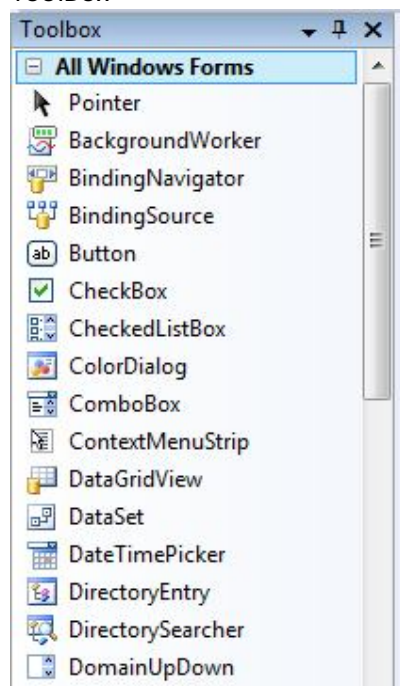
Toolbox

Toolbox

All Windows Forms

Pointer

BackgroundWorker

BindingNavigator

BindingSource

ab Button

CheckBox

CheckedListBox

ColorDialog

ComboBox

ContextMenuStrip

DataGridView

DataSet

DateTimePicker

DirectoryEntry

DirectorySearcher

DomainUpDown